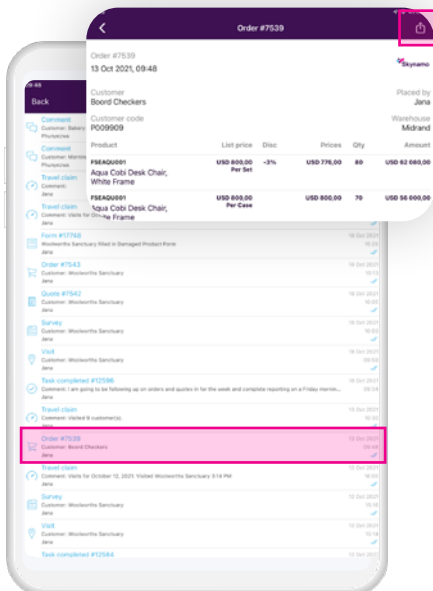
09:48
Back
Comment
Customer: Sabary
Physicians
Comment
Customer: Mornin
Physicians
Travel claim
Comment:
Jana
Travel claim
Comment: Visits for Oct
Jana
Form #17768
Woolworths Sanctuary filled in Damaged Product Form
Jana
18 Oct 2021
Order #7543
Customer: Woolworths Sanctuary
Jana
18 Oct 2021
Quote #7542
Customer: Woolworths Sanctuary
Jana
18 Oct 2021
Survey
Customer: Woolworths Sanctuary
Jana
18 Oct 2021
Visit
Customer: Woolworths Sanctuary
Jana
18 Oct 2021
Task completed #12596
Comment: I am going to be following up on orders and quotes in for the week and complete reporting on a Friday mornin...
Jana
18 Oct 2021
Travel claim
Comment: Visited 9 customer(s).
Jana
13 Oct 2021
Order #7539
Customer: Boord Checkers
Jana
13 Oct 2021
09:48
Travel claim
Comment: Visits for October 12, 2021 Visited Woolworths Sanctuary 3:14 PM
Jana
12 Oct 2021
Survey
Customer: Woolworths Sanctuary
Jana
12 Oct 2021
Visit
Customer: Woolworths Sanctuary
Jana
12 Oct 2021
Task completed #12584

Order #7539
Order #7539
13 Oct 2021, 09:48
Skynamo
Customer
Boord Checkers
Placed by
Jana
Customer code
P009909
Warehouse
Midrand

| Product | List price | Disc | Prices | Qty | Amount |
|---|---|---|---|---|---|
| FSEAQU001 Aqua Cobi Desk Chair, White Frame | USD 800,00 Per Set | -3% | USD 776,00 | 80 | USD 62 080,00 |
| FSEAQU001 Aqua Cobi Desk Chair, White Frame | USD 800,00 Per Case | | USD 800,00 | 70 | USD 56 000,00 |